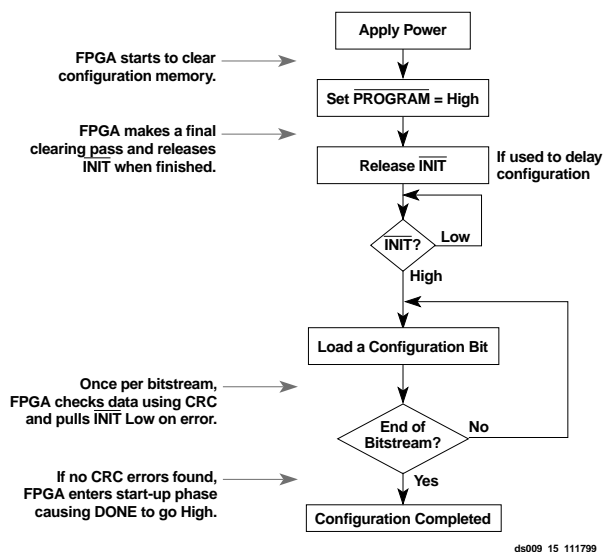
Apply Power

FPGA starts to clear configuration memory.

Set $\overline{\text{PROGRAM}}$ = High

FPGA makes a final clearing pass and releases $\overline{\text{INIT}}$ when finished.

Release $\overline{\text{INIT}}$

If used to delay configuration

$\overline{\text{INIT}}$?

Low

High

Load a Configuration Bit

Once per bitstream, FPGA checks data using CRC and pulls $\overline{\text{INIT}}$ Low on error.

End of Bitstream?

No

Yes

If no CRC errors found, FPGA enters start-up phase causing DONE to go High.

Configuration Completed

ds009_15_111799